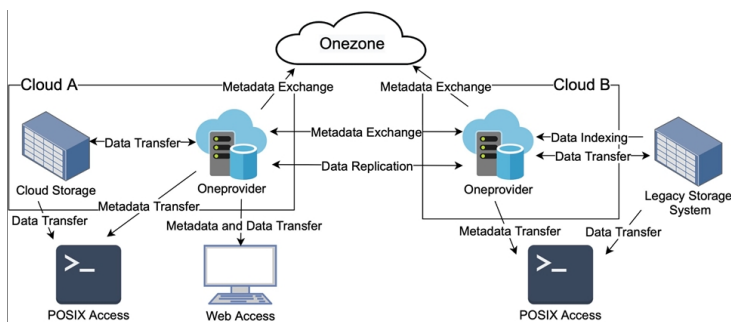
Onezone

Cloud A

Metadata Exchange

Metadata Exchange

Cloud B

Data Transfer

Metadata Exchange

Data Indexing

Data Transfer

Data Replication

Cloud Storage

Oneprovider

Oneprovider

Legacy Storage System

Metadata Transfer

Data Transfer

Metadata and Data Transfer

Metadata Transfer

Data Transfer

>_

>_

POSIX Access

Web Access

POSIX Access